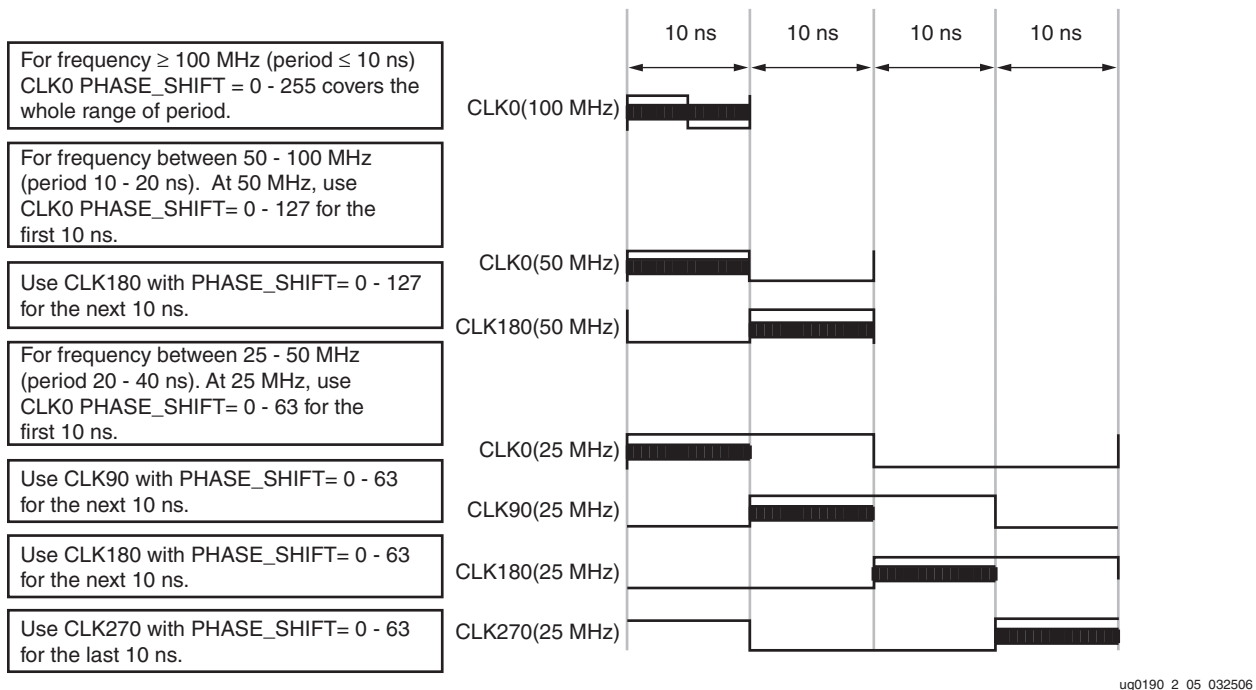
10 ns
10 ns
10 ns
10 ns

For frequency ≥ 100 MHz (period ≤ 10 ns) CLK0 PHASE_SHIFT = 0 - 255 covers the whole range of period.

CLK0(100 MHz)

For frequency between 50 - 100 MHz (period 10 - 20 ns). At 50 MHz, use CLK0 PHASE_SHIFT= 0 - 127 for the first 10 ns.

CLK0(50 MHz)

Use CLK180 with PHASE_SHIFT= 0 - 127 for the next 10 ns.

CLK180(50 MHz)

For frequency between 25 - 50 MHz (period 20 - 40 ns). At 25 MHz, use CLK0 PHASE_SHIFT= 0 - 63 for the first 10 ns.

CLK0(25 MHz)

Use CLK90 with PHASE_SHIFT= 0 - 63 for the next 10 ns.

CLK90(25 MHz)

Use CLK180 with PHASE_SHIFT= 0 - 63 for the next 10 ns.

CLK180(25 MHz)

Use CLK270 with PHASE_SHIFT= 0 - 63 for the last 10 ns.

CLK270(25 MHz)

ug0190_2_05_032506